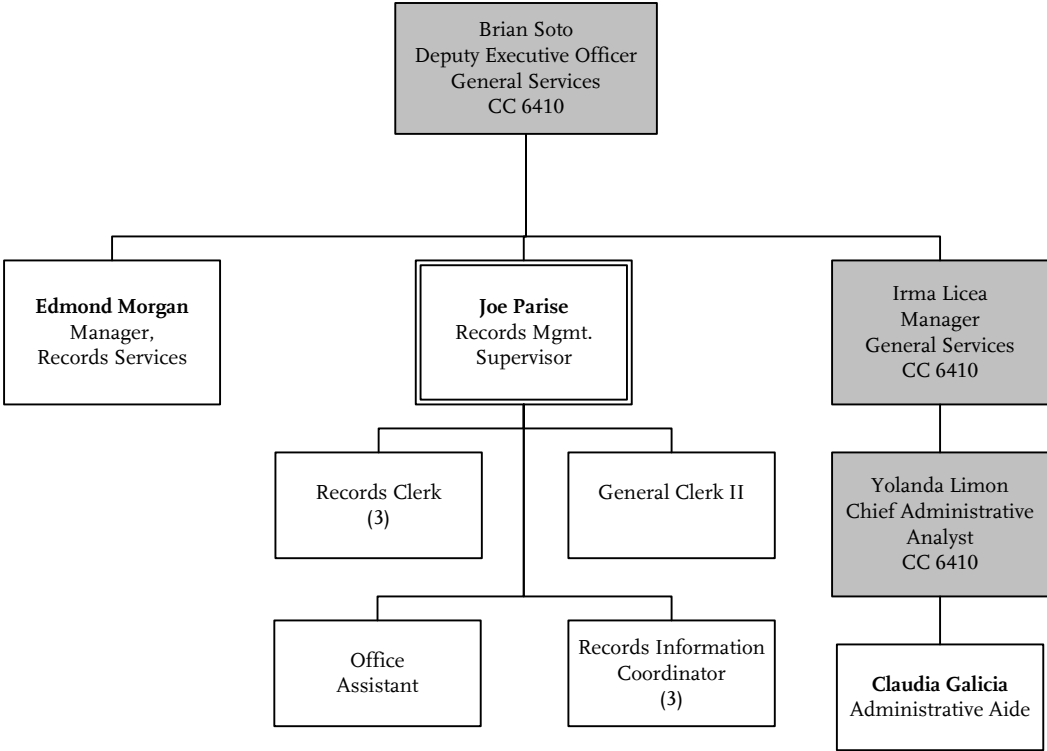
Brian Soto
Deputy Executive Officer
General Services
CC 6410

**Edmond Morgan**
Manager,
Records Services

**Joe Parise**
Records Mgmt.
Supervisor

Irma Licea
Manager
General Services
CC 6410

Records Clerk
(3)

General Clerk II

Yolanda Limon
Chief Administrative
Analyst
CC 6410

Office
Assistant

Records Information
Coordinator
(3)

**Claudia Galicia**
Administrative Aide